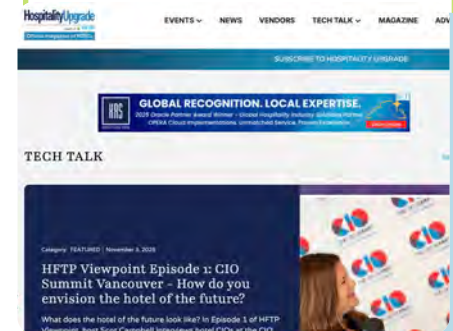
HospitalityUpgrade

Official magazine of HFTP

EVENTS ⌄ NEWS VENDORS TECH TALK ⌄ MAGAZINE ADV

SUBSCRIBE TO HOSPITALITY UPGRADE

HRS

GLOBAL RECOGNITION. LOCAL EXPERTISE.

2025 Oracle Partner Award Winner – Global Hospitality Industry Solutions Partner OPERA Cloud Implementations. Unmatched Service. Proven Excellence.

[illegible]

TECH TALK

Category: FEATURED November 3, 2025

HFTP Viewpoint Episode 1: CIO Summit Vancouver – How do you envision the hotel of the future?

What does the hotel of the future look like? In Episode 1 of HFTP Viewpoint, host Scott Campbell interviews hotel CIOs at the CIO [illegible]

CIO CIO CIO CIO CIO CIO CIO